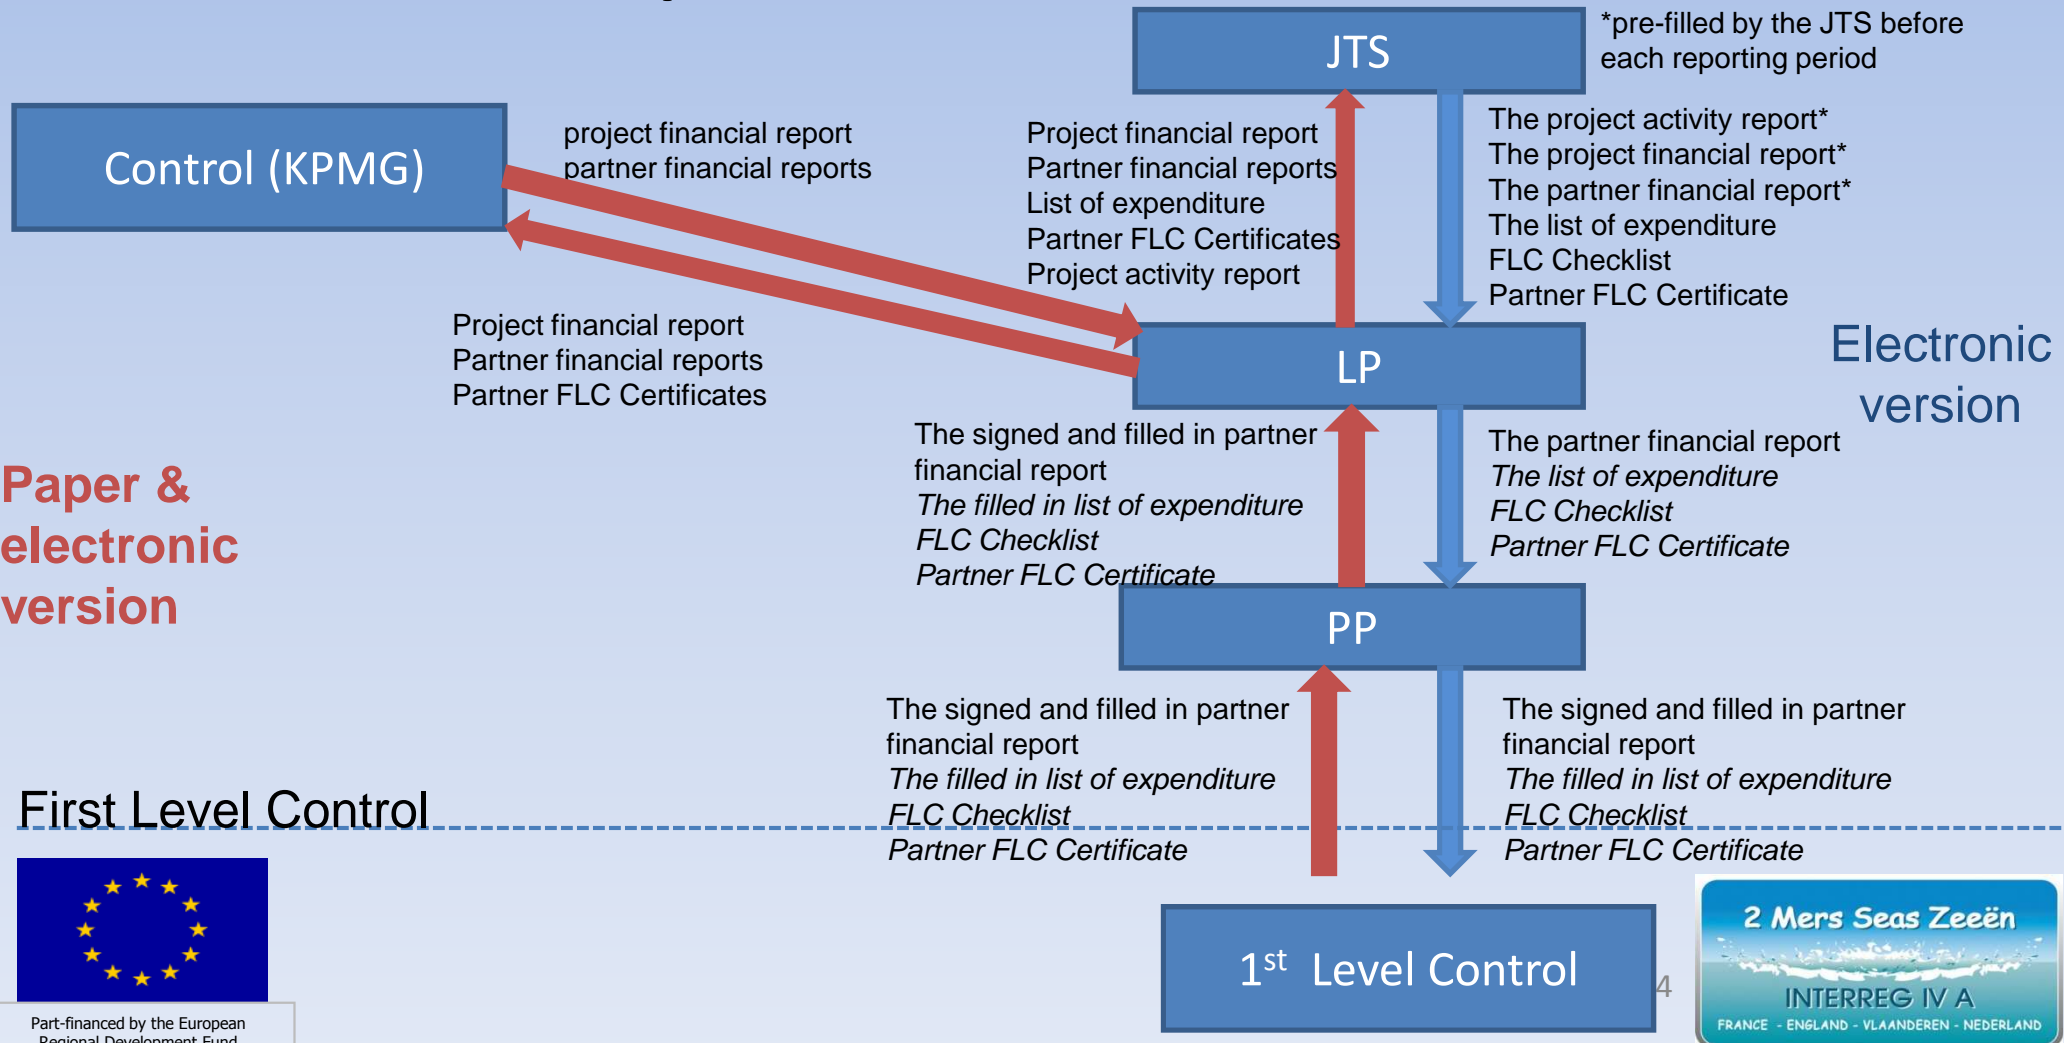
JTS

*pre-filled by the JTS before each reporting period

Control (KPMG)

project financial report
partner financial reports

Project financial report
Partner financial reports
List of expenditure
Partner FLC Certificates
Project activity report

The project activity report*
The project financial report*
The partner financial report*
The list of expenditure
FLC Checklist
Partner FLC Certificate

Project financial report
Partner financial reports
Partner FLC Certificates

LP

Electronic version

Paper & electronic version

The signed and filled in partner financial report
*The filled in list of expenditure*
*FLC Checklist*
*Partner FLC Certificate*

The partner financial report
*The list of expenditure*
*FLC Checklist*
*Partner FLC Certificate*

PP

The signed and filled in partner financial report
*The filled in list of expenditure*
*FLC Checklist*
*Partner FLC Certificate*

The signed and filled in partner financial report
*The filled in list of expenditure*
*FLC Checklist*
*Partner FLC Certificate*

First Level Control

$1^{st}$ Level Control

4

Part-financed by the European Regional Development Fund

2 Mers Seas Zeeën
INTERREG IV A
FRANCE - ENGLAND - VLAANDEREN - NEDERLAND